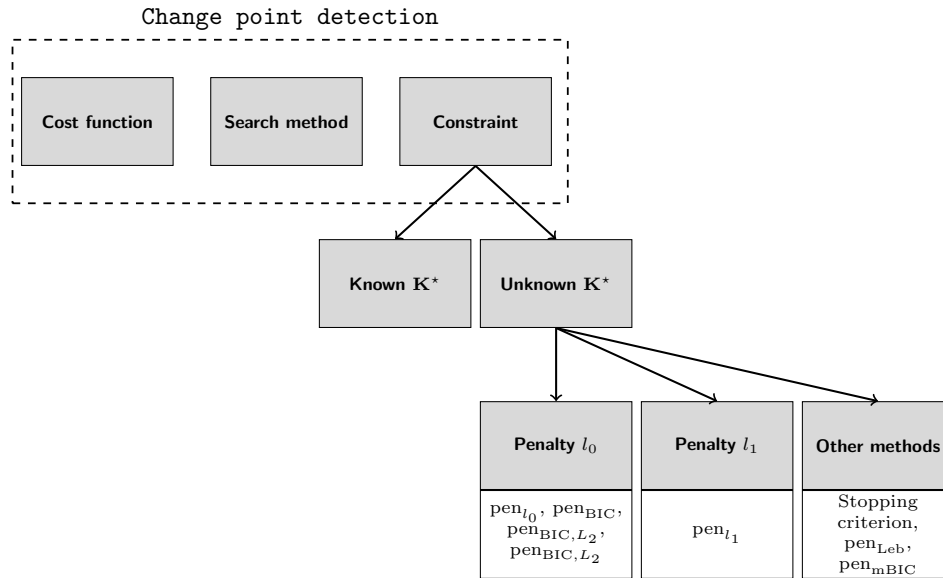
Change point detection

Cost function

Search method

Constraint

Known $\mathbf{K}^\star$

Unknown $\mathbf{K}^\star$

Penalty $l_0$

Penalty $l_1$

Other methods

$\text{pen}_{l_0}$, $\text{pen}_{\text{BIC}}$, $\text{pen}_{\text{BIC},L_2}$, $\text{pen}_{\text{BIC},L_2}$

$\text{pen}_{l_1}$

Stopping criterion, $\text{pen}_{\text{Leb}}$, $\text{pen}_{\text{mBIC}}$